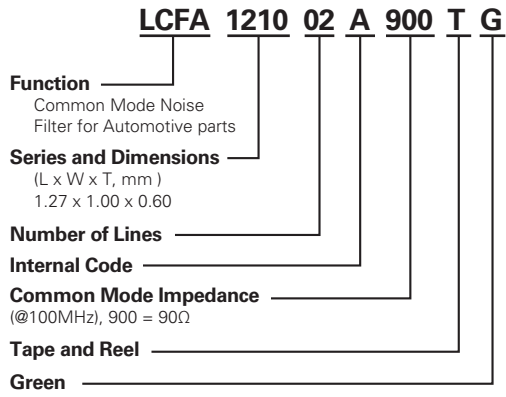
LCFA 1210 02 A 900 T G

Function
Common Mode Noise Filter for Automotive parts

Series and Dimensions
(L x W x T, mm )
1.27 x 1.00 x 0.60

Number of Lines

Internal Code

Common Mode Impedance
(@100MHz), 900 = 90Ω

Tape and Reel

Green